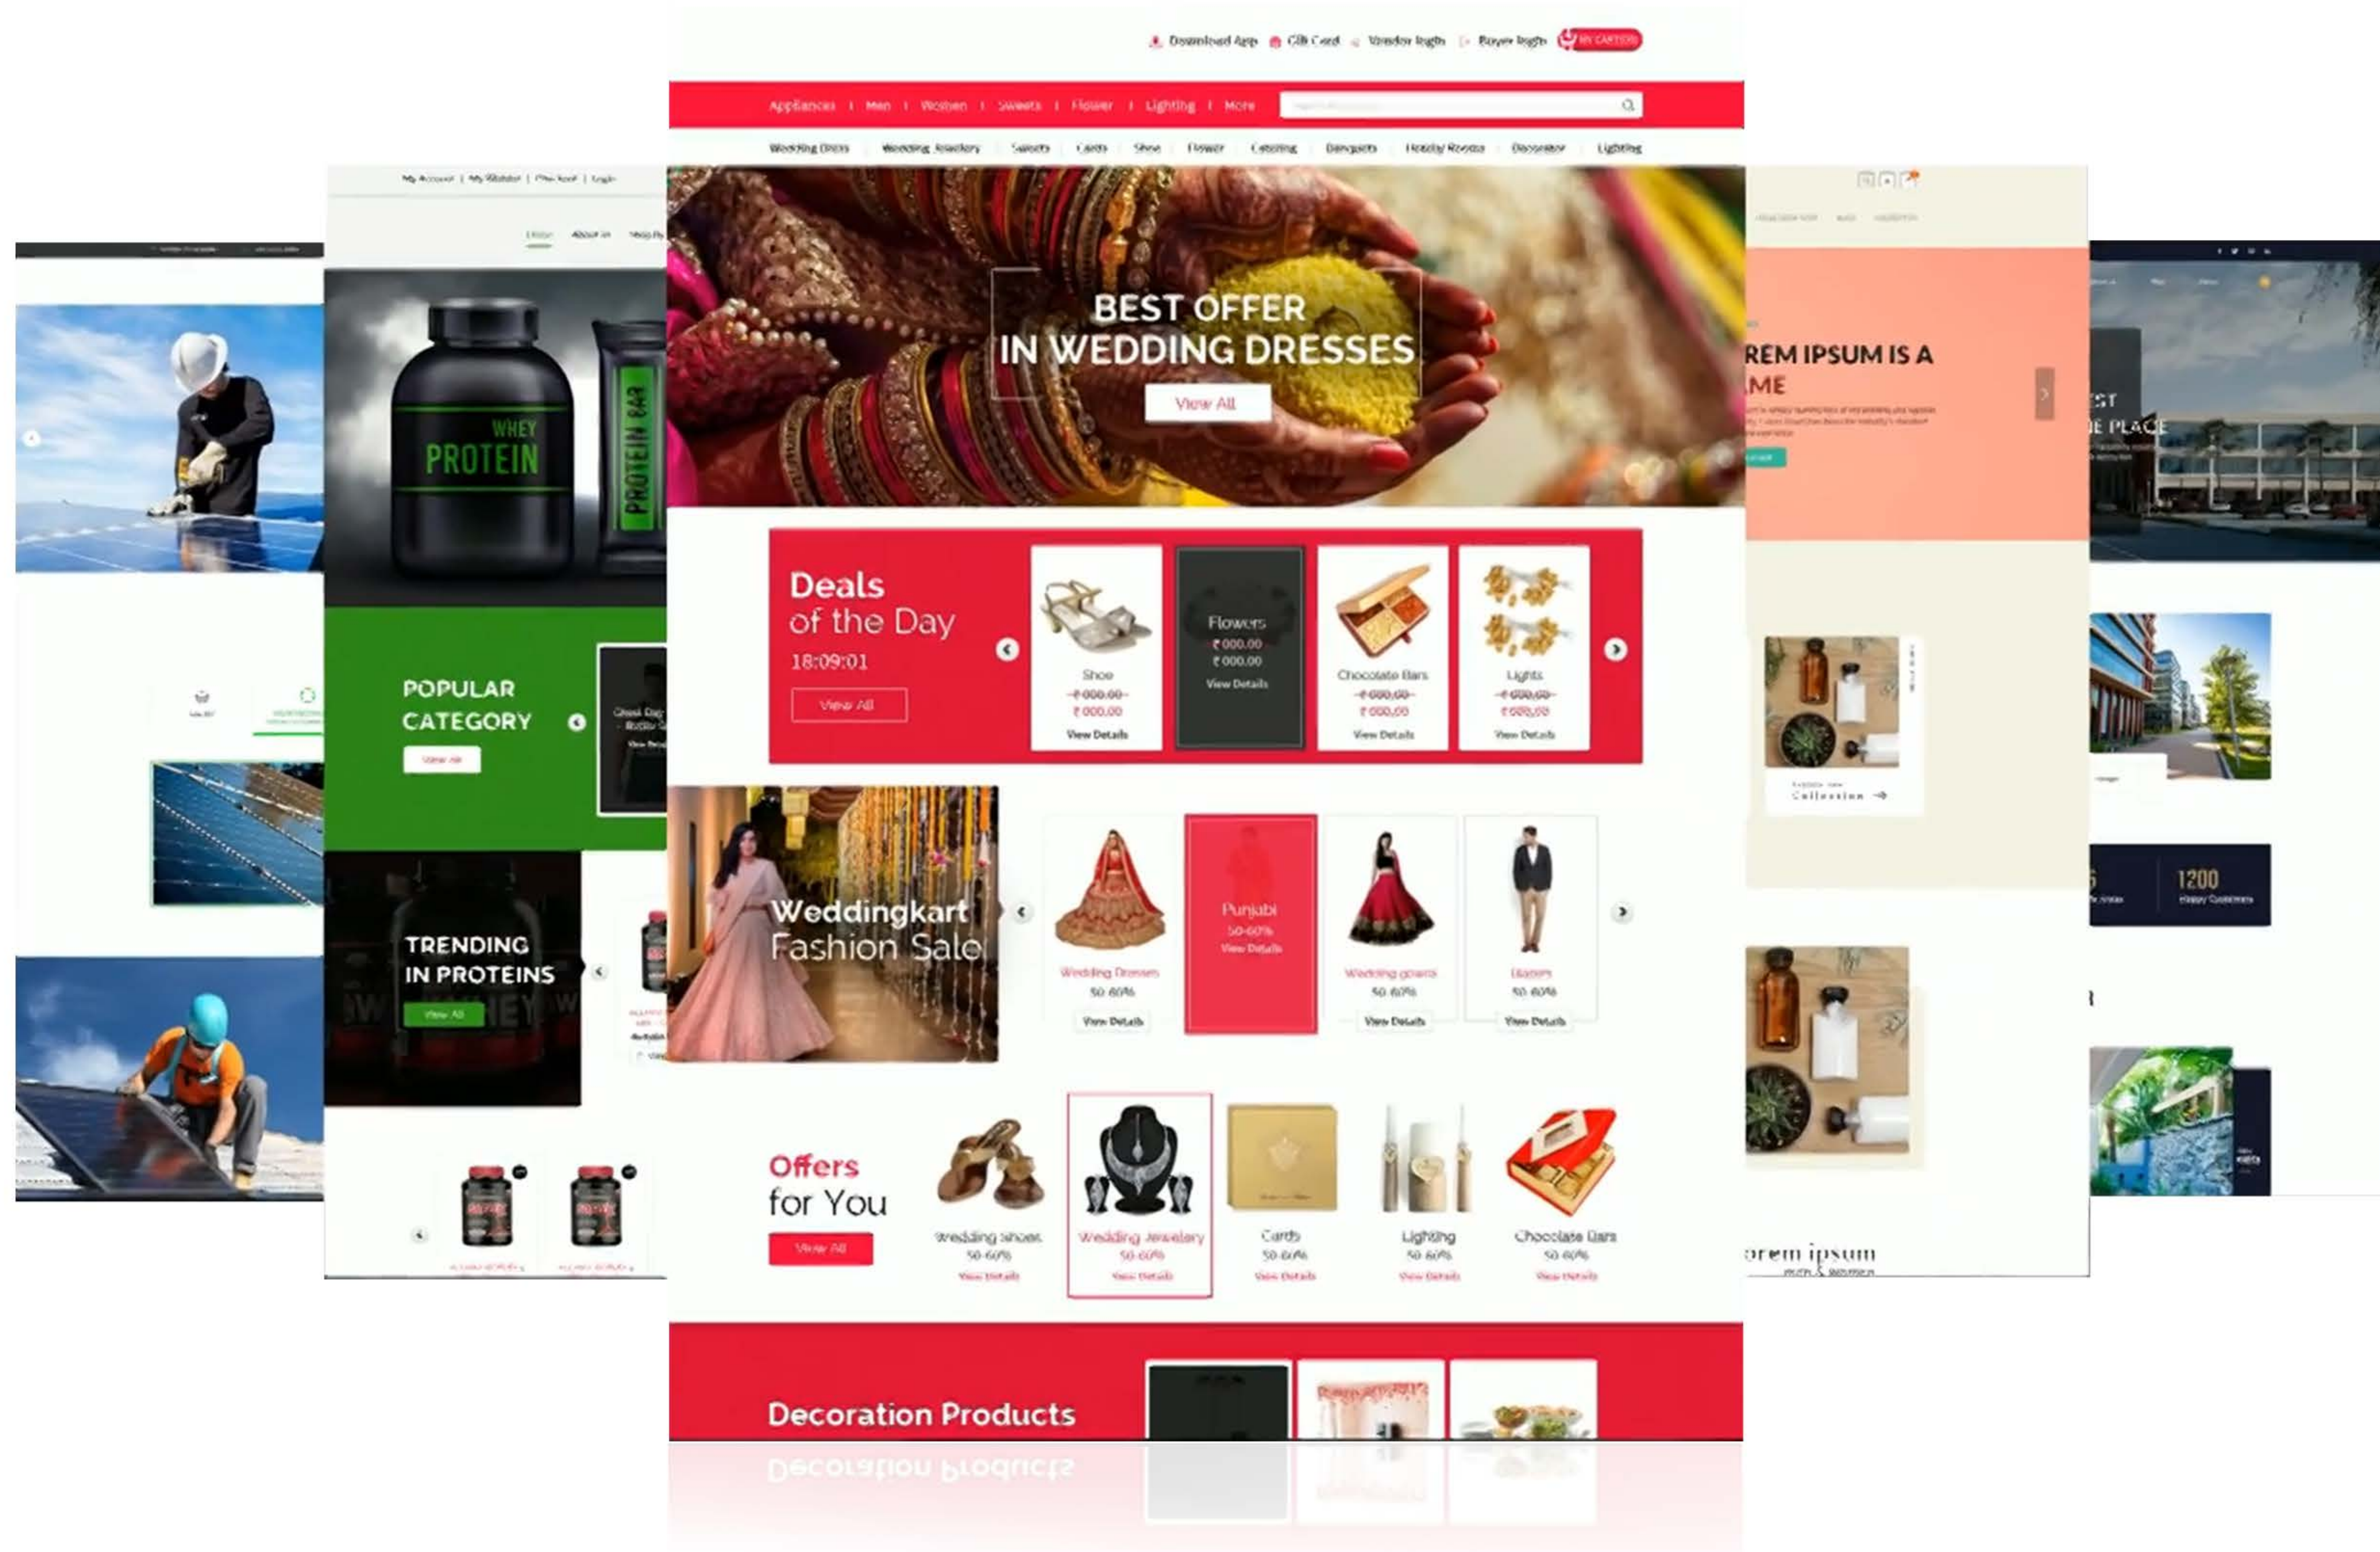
Download App | Gift Card | Vendor login | Buyer login | MY CART(0)

Appliances | Men | Women | Sweets | Flower | Lighting | More

Wedding Dress | Wedding Jewelery | Sweets | Cards | Shoe | Flower | Catering | Banquets | Hotel Rooms | Decorator | Lighting

BEST OFFER IN WEDDING DRESSES

View All

Deals of the Day

18:09:01

View All

Shoe
₹ 000.00
₹ 000.00
View Details

Flowers
₹ 000.00
₹ 000.00
View Details

Chocolate Bars
₹ 000.00
₹ 000.00
View Details

Lights
₹ 000.00
₹ 000.00
View Details

Weddingkart Fashion Sale

Wedding Dresses
50-60%
View Details

Punjabi
50-60%
View Details

Wedding gowns
50-60%
View Details

Blazers
50-60%
View Details

Offers for You

View All

Wedding shoes
50-60%
View Details

Wedding Jewelery
50-60%
View Details

Cards
50-60%
View Details

Lighting
50-60%
View Details

Chocolate Bars
50-60%
View Details

Decoration Products

My Account | My Wishlist | Checkout | Login

Home About us Shop By

WHEY PROTEIN

PROTEIN BAR

POPULAR CATEGORY

View All

TRENDING IN PROTEINS

View All

REM IPSUM IS A
ME

Collection

orem ipsum

ST
E PLACE

1200
Happy Customers